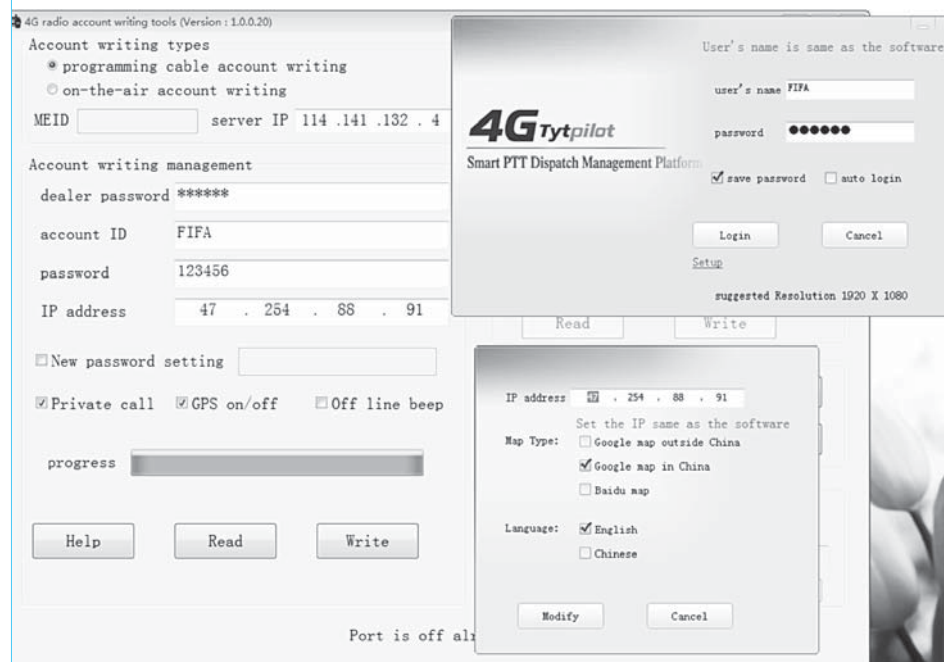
4G radio account writing tools (Version : 1.0.0.20)

Account writing types
programming cable account writing
on-the-air account writing

MEID
server IP 114 .141 .132 . 4

Account writing management
dealer password ******
account ID FIFA
password 123456
IP address 47 . 254 . 88 . 91

New password setting

Private call GPS on/off Off line beep

progress

Help Read Write

Port is off al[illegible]

4G Tytpilot
Smart PTT Dispatch Management Platform

User's name is same as the software
user's name FIFA
password ●●●●●●
save password auto login
Login Cancel
Setup
suggested Resolution 1920 X 1080

Read Write

IP address 47 . 254 . 88 . 91
Set the IP same as the software
Map Type: Google map outside China
Google map in China
Baidu map
Language: English
Chinese
Modify Cancel